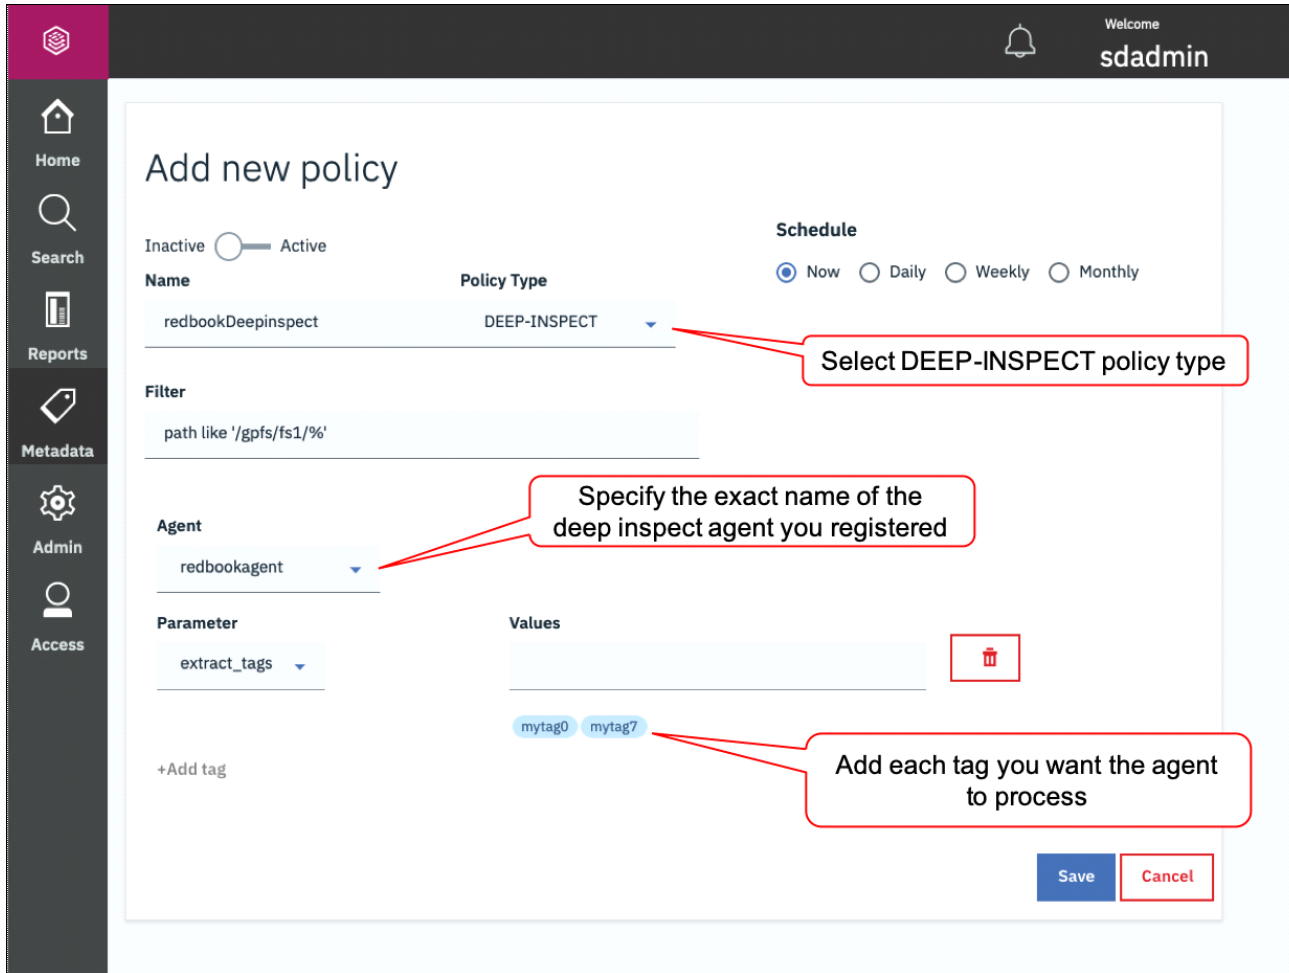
Welcome
sdadmin

Home
Search
Reports
Metadata
Admin
Access

Add new policy

Inactive Active

Name
redbookDeepinspect

Policy Type
DEEP-INSPECT

Schedule
Now Daily Weekly Monthly

Select DEEP-INSPECT policy type

Filter
path like '/gpfs/fs1/%'

Specify the exact name of the deep inspect agent you registered

Agent
redbookagent

Parameter
extract_tags

Values

mytag0 mytag7

+Add tag

Add each tag you want the agent to process

Save
Cancel